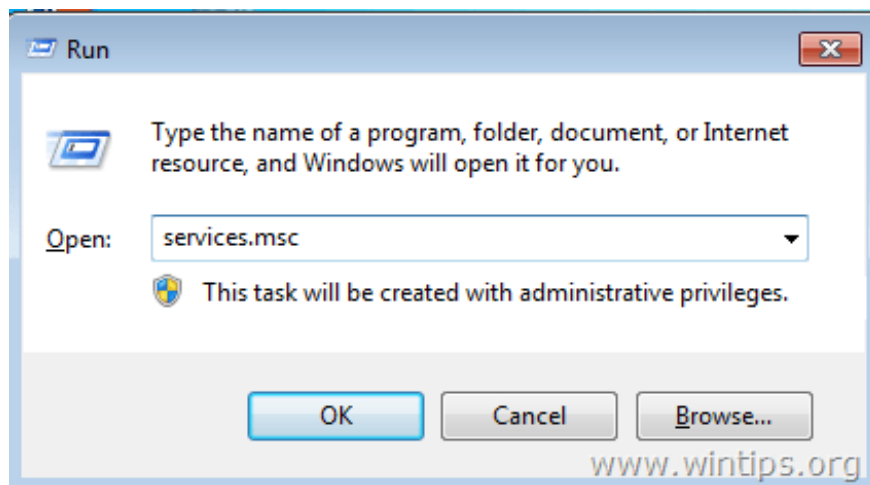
Run

Type the name of a program, folder, document, or Internet resource, and Windows will open it for you.

Open: services.msc

This task will be created with administrative privileges.

OK Cancel Browse...

www.wintips.org